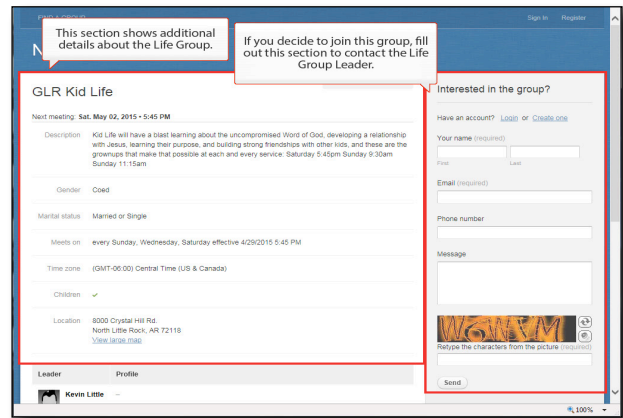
FIND A GROUP

Sign In Register

N

This section shows additional details about the Life Group.

If you decide to join this group, fill out this section to contact the Life Group Leader.

GLR Kid Life

Next meeting: Sat. May 02, 2015 • 5:45 PM

| | |
|---|---|
| Description | Kid Life will have a blast learning about the uncompromised Word of God, developing a relationship with Jesus, learning their purpose, and building strong friendships with other kids, and these are the grownups that make that possible at each and every service: Saturday 5:45pm Sunday 9:30am Sunday 11:15am |
| Gender | Coed |
| Marital status | Married or Single |
| Meets on | every Sunday, Wednesday, Saturday effective 4/29/2015 5:45 PM |
| Time zone | (GMT-06:00) Central Time (US & Canada) |
| Children | ✓ |
| Location | 8000 Crystal Hill Rd. North Little Rock, AR 72118 View large map |

| Leader | Profile |
|---|---|
| Kevin Little | -- |

Interested in the group?

Have an account? Login or Create one

Your name (required)

First Last

Email (required)

Phone number

Message

Retype the characters from the picture (required)

Send

100%